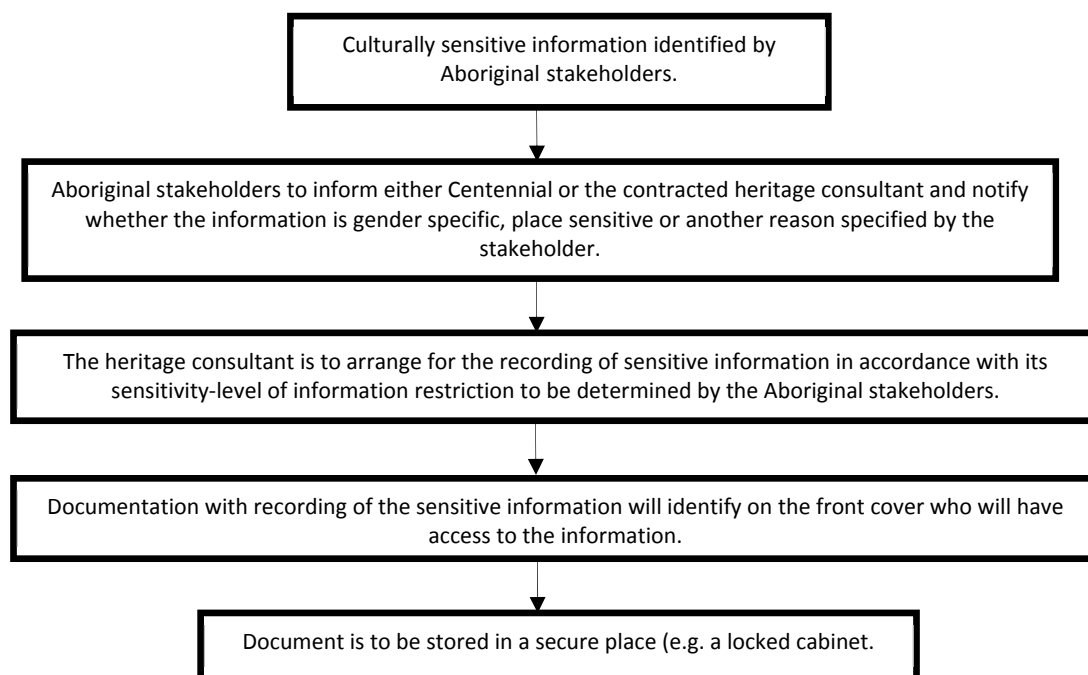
Culturally sensitive information identified by Aboriginal stakeholders.

Aboriginal stakeholders to inform either Centennial or the contracted heritage consultant and notify whether the information is gender specific, place sensitive or another reason specified by the stakeholder.

The heritage consultant is to arrange for the recording of sensitive information in accordance with its sensitivity-level of information restriction to be determined by the Aboriginal stakeholders.

Documentation with recording of the sensitive information will identify on the front cover who will have access to the information.

Document is to be stored in a secure place (e.g. a locked cabinet.